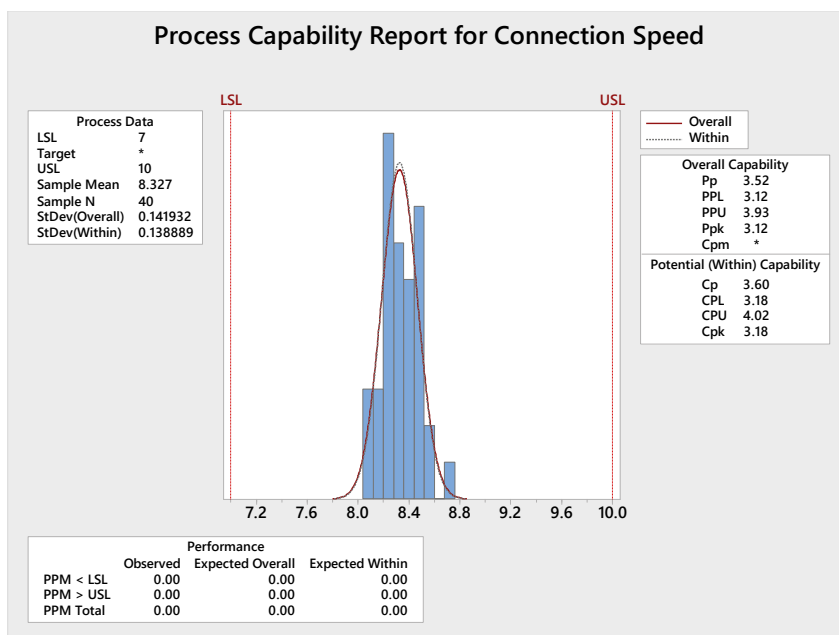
Process Capability Report for Connection Speed

LSL

USL

Process Data

| | |
|---|---|
| LSL | 7 |
| Target | * |
| USL | 10 |
| Sample Mean | 8.327 |
| Sample N | 40 |
| StDev(Overall) | 0.141932 |
| StDev(Within) | 0.138889 |

Overall
Within

Overall Capability

| | |
|---|---|
| Pp | 3.52 |
| PPL | 3.12 |
| PPU | 3.93 |
| Ppk | 3.12 |
| Cpm | * |

Potential (Within) Capability

| | |
|---|---|
| Cp | 3.60 |
| CPL | 3.18 |
| CPU | 4.02 |
| Cpk | 3.18 |

7.2 7.6 8.0 8.4 8.8 9.2 9.6 10.0

Performance

| | Observed | Expected Overall | Expected Within |
|---|---|---|---|
| PPM < LSL | 0.00 | 0.00 | 0.00 |
| PPM > USL | 0.00 | 0.00 | 0.00 |
| PPM Total | 0.00 | 0.00 | 0.00 |